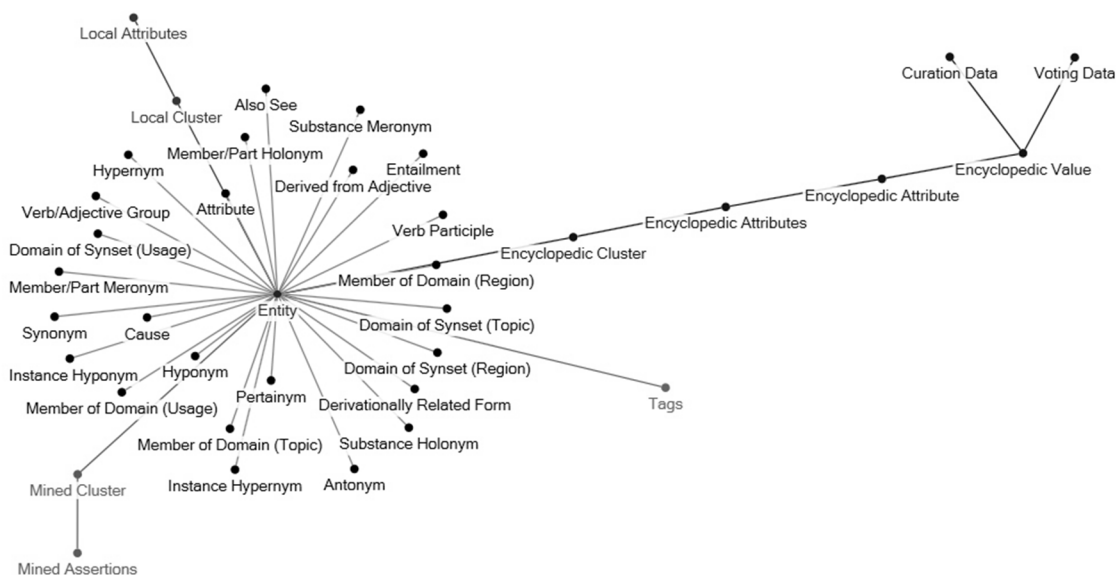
Local Attributes
Local Cluster
Also See
Substance Meronym
Member/Part Holonym
Hypernym
Derived from Adjective
Entailment
Attribute
Verb/Adjective Group
Verb Participle
Domain of Synset (Usage)
Member/Part Meronym
Member of Domain (Region)
Entity
Synonym
Cause
Domain of Synset (Topic)
Instance Hyponym
Hyponym
Domain of Synset (Region)
Member of Domain (Usage)
Pertainym
Derivationally Related Form
Member of Domain (Topic)
Substance Holonym
Instance Hypernym
Antonym
Mined Cluster
Mined Assertions
Tags
Curation Data
Voting Data
Encyclopedic Value
Encyclopedic Attribute
Encyclopedic Attributes
Encyclopedic Cluster